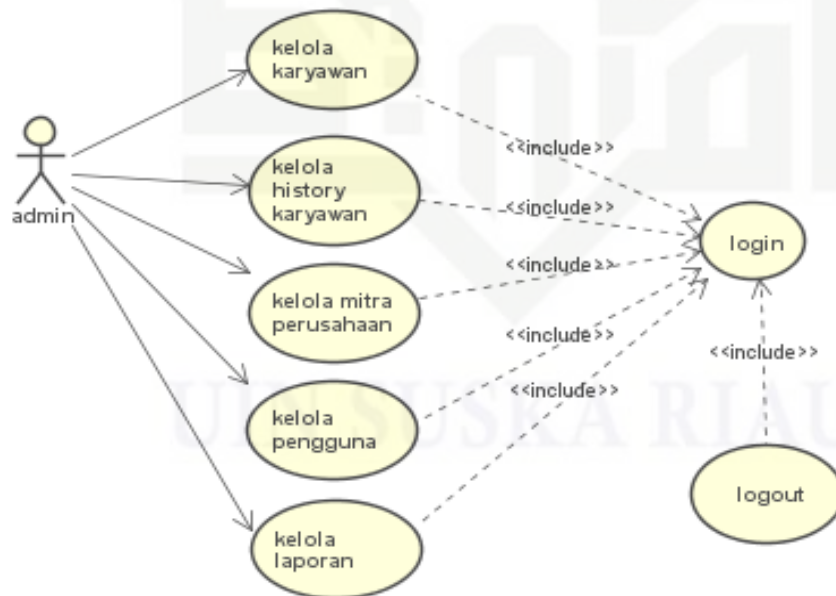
admin

kelola karyawan

kelola history karyawan

kelola mitra perusahaan

kelola pengguna

kelola laporan

<<include>>

<<include>>

<<include>>

<<include>>

<<include>>

login

<<include>>

logout

UIN SUSKA RIAU